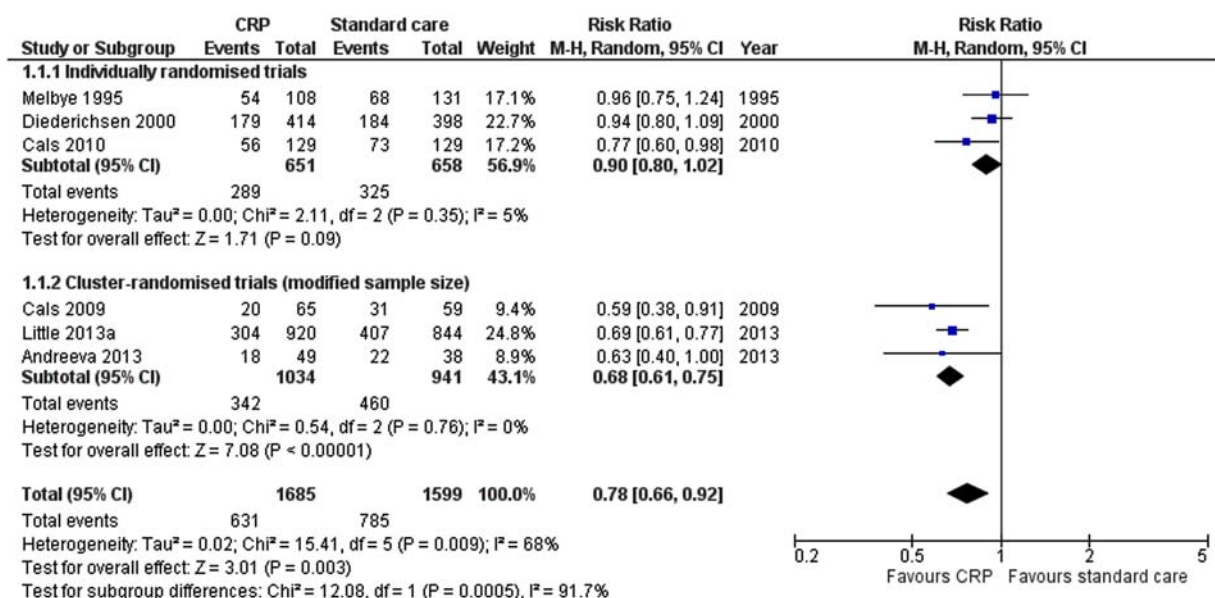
| Study or Subgroup | CRP Events | CRP Total | Standard care Events | Standard care Total | Weight | Risk Ratio M-H, Random, 95% CI | Year |
|---|---|---|---|---|---|---|---|
| **1.1.1 Individually randomised trials** | | | | | | | |
| Melbye 1995 | 54 | 108 | 68 | 131 | 17.1% | 0.96 [0.75, 1.24] | 1995 |
| Diederichsen 2000 | 179 | 414 | 184 | 398 | 22.7% | 0.94 [0.80, 1.09] | 2000 |
| Cals 2010 | 56 | 129 | 73 | 129 | 17.2% | 0.77 [0.60, 0.98] | 2010 |
| **Subtotal (95% CI)** | | **651** | | **658** | **56.9%** | **0.90 [0.80, 1.02]** | |
| Total events | 289 | | 325 | | | | |

Heterogeneity: Tau² = 0.00; Chi² = 2.11, df = 2 (P = 0.35); I² = 5%
Test for overall effect: Z = 1.71 (P = 0.09)

| Study or Subgroup | CRP Events | CRP Total | Standard care Events | Standard care Total | Weight | Risk Ratio M-H, Random, 95% CI | Year |
|---|---|---|---|---|---|---|---|
| **1.1.2 Cluster-randomised trials (modified sample size)** | | | | | | | |
| Cals 2009 | 20 | 65 | 31 | 59 | 9.4% | 0.59 [0.38, 0.91] | 2009 |
| Little 2013a | 304 | 920 | 407 | 844 | 24.8% | 0.69 [0.61, 0.77] | 2013 |
| Andreeva 2013 | 18 | 49 | 22 | 38 | 8.9% | 0.63 [0.40, 1.00] | 2013 |
| **Subtotal (95% CI)** | | **1034** | | **941** | **43.1%** | **0.68 [0.61, 0.75]** | |
| Total events | 342 | | 460 | | | | |

Heterogeneity: Tau² = 0.00; Chi² = 0.54, df = 2 (P = 0.76); I² = 0%
Test for overall effect: Z = 7.08 (P < 0.00001)

| | | | | | | | |
|---|---|---|---|---|---|---|---|
| **Total (95% CI)** | | **1685** | | **1599** | **100.0%** | **0.78 [0.66, 0.92]** | |
| Total events | 631 | | 785 | | | | |

Heterogeneity: Tau² = 0.02; Chi² = 15.41, df = 5 (P = 0.009); I² = 68%
Test for overall effect: Z = 3.01 (P = 0.003)
Test for subgroup differences: Chi² = 12.08, df = 1 (P = 0.0005), I² = 91.7%

Risk Ratio
M-H, Random, 95% CI

0.2 0.5 1 2 5
Favours CRP Favours standard care